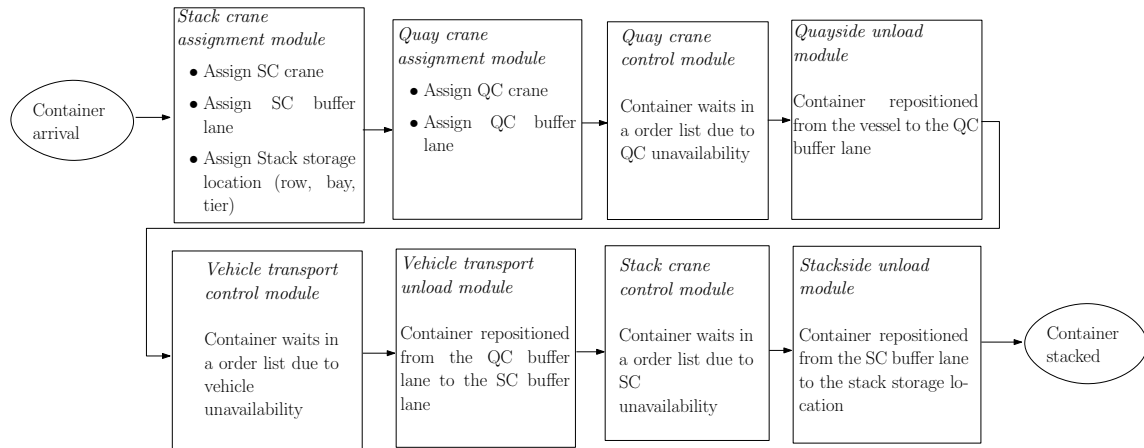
Container arrival

*Stack crane assignment module*

- Assign SC crane
- Assign SC buffer lane
- Assign Stack storage location (row, bay, tier)

*Quay crane assignment module*

- Assign QC crane
- Assign QC buffer lane

*Quay crane control module*

Container waits in a order list due to QC unavailability

*Quayside unload module*

Container repositioned from the vessel to the QC buffer lane

*Vehicle transport control module*

Container waits in a order list due to vehicle unavailability

*Vehicle transport unload module*

Container repositioned from the QC buffer lane to the SC buffer lane

*Stack crane control module*

Container waits in a order list due to SC unavailability

*Stackside unload module*

Container repositioned from the SC buffer lane to the stack storage location

Container stacked